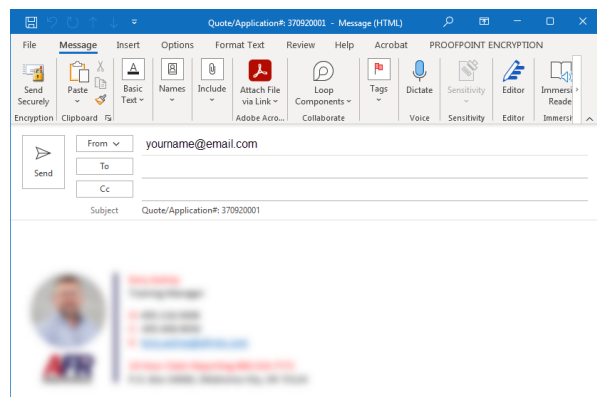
Quote/Application#: 370920001 - Message (HTML)

File Message Insert Options Format Text Review Help Acrobat PROOFPOINT ENCRYPTION

Send Securely
Encryption
Paste
Clipboard
Basic Text
Names
Include
Attach File via Link
Adobe Acro...
Loop Components
Collaborate
Tags
Dictate
Voice
Sensitivity
Sensitivity
Editor
Editor
Immersive Reader
Immersi

Send
From
yourname@email.com
To
Cc
Subject
Quote/Application#: 370920001

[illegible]